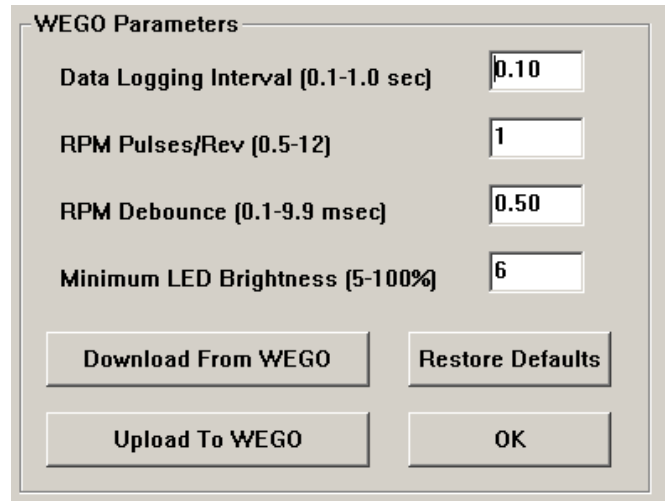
WEGO Parameters

Data Logging Interval (0.1-1.0 sec) 0.10

RPM Pulses/Rev (0.5-12) 1

RPM Debounce (0.1-9.9 msec) 0.50

Minimum LED Brightness (5-100%) 6

Download From WEGO

Restore Defaults

Upload To WEGO

OK